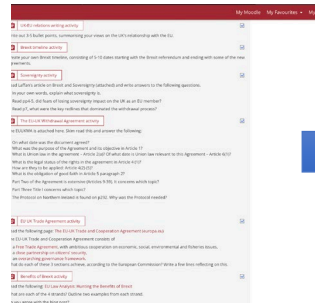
My Moodle My Favourites

UK-EU relations writing activity

rite out 3-5 bullet points, summarising your views on the UK's relationship with the EU.

Brexit timeline activity

reate your own Brexit timeline, consisting of 5-10 dates starting with the Brexit referendum and ending with some of the new agreements.

Sovereignty activity

ead Lefteris article and Brexit and Sovereignty (attached) and write answers to the following questions:

In your own words, explain what sovereignty is.

Read part 6. Did fears of losing sovereignty impact on the UK as an EU member?

Read p7, what were the key redlines that dominated the withdrawal process?

The EU-UK Withdrawal Agreement activity

he EU-UKWA is attached here. Skim read this and answer the following:

On which date was the document agreed?

What was the purpose of the Agreement and its objective in Article 1?

What is citizen law in the agreement – Article 2(d)? (In what date is Union law relevant to this Agreement - Article 6(1)?

What is the legal status of the rights in the agreement in Article 4(1)?

How are they to be applied: Article 4(2)-(5)?

What is the obligation of good faith in Article 5 paragraph 2?

Part Two of the Agreement is extensive (Articles 9-39). It concerns which topic?

Part Three Title I concerns which topic?

The Protocol on Northern Ireland is found on p252. Why was the Protocol needed?

EU-UK Trade Agreements activity

ead the following page: The EU-UK Trade and Cooperation Agreement (europa.eu)

he EU-UK Trade and Cooperation Agreement consists of

a Free Trade Agreement, with ambitious cooperation on economic, social, environmental and fisheries issues.

a close partnership on citizens' security

an overarching governance framework.

Pick each of these 3 sections and write according to the European Commission? Write a few lines reflecting on this.

Benefits of Brexit activity

ead the following: EU Law Analysis: Running the Benefits of Brexit

ind one each of the 4 strands? Outline two examples from each strand.

o you agree with the Brexit exit?